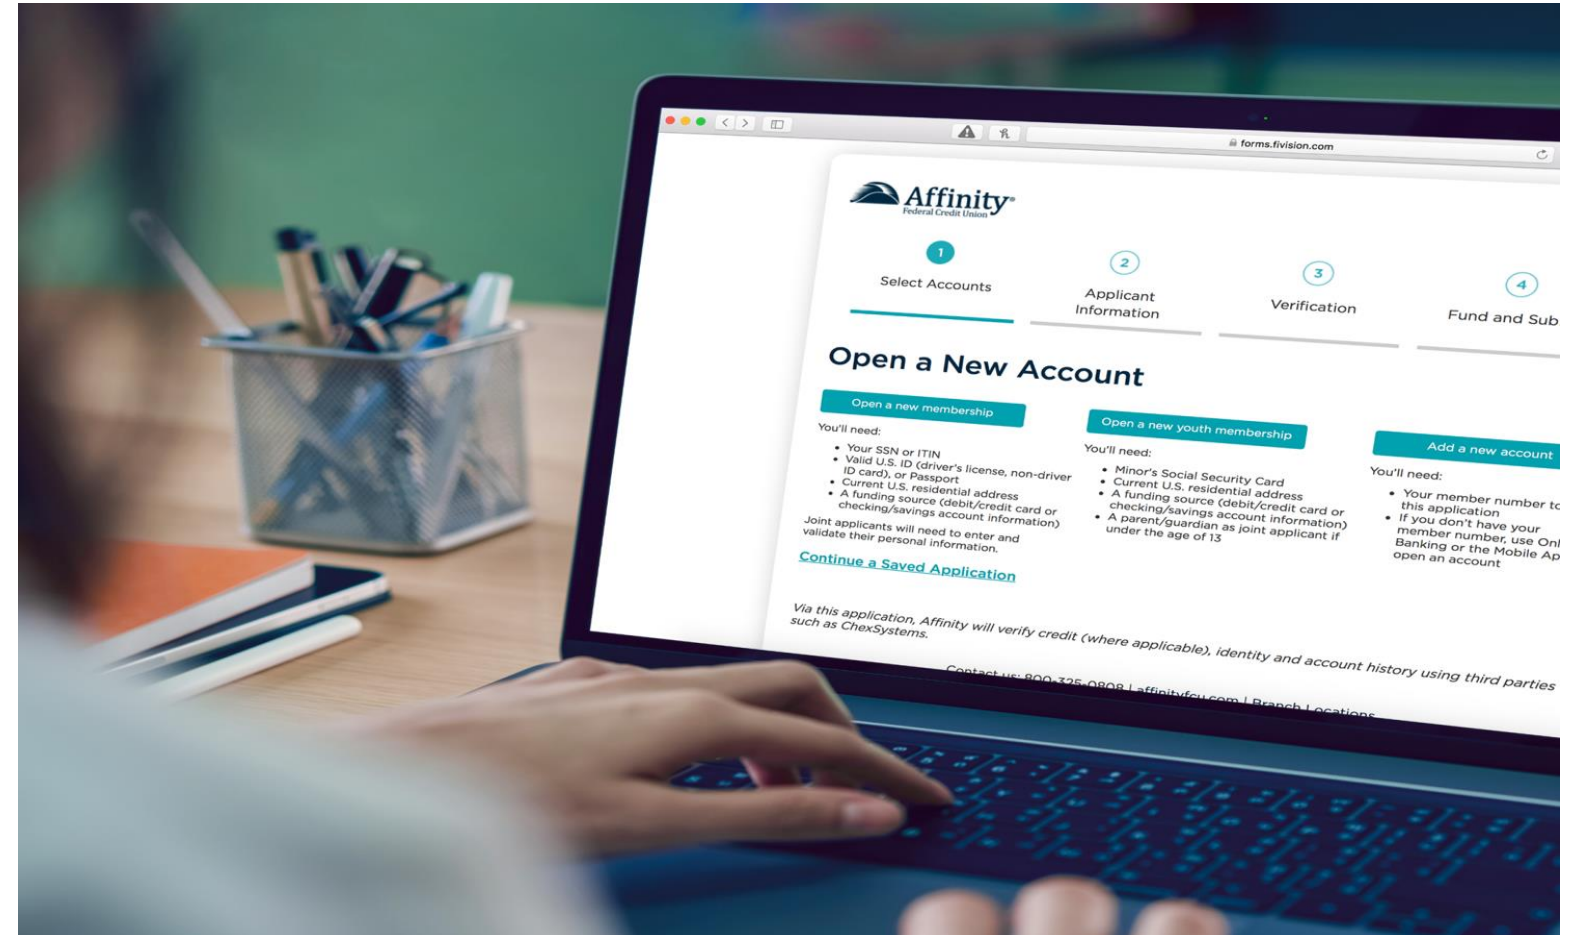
forms.fivision.com

Affinity
Federal Credit Union

1
Select Accounts

2
Applicant Information

3
Verification

4
Fund and Sub

Open a New Account

Open a new membership

You'll need:

• Your SSN or ITIN
• Valid U.S. ID (driver's license, non-driver ID card), or Passport
• Current U.S. residential address
• A funding source (debit/credit card or checking/savings account information)

Joint applicants will need to enter and validate their personal information.

Open a new youth membership

You'll need:

• Minor's Social Security Card
• Current U.S. residential address
• A funding source (debit/credit card or checking/savings account information)
• A parent/guardian as joint applicant if under the age of 13

Add a new account

You'll need:

• Your member number to this application
• If you don't have your member number, use Onl Banking or the Mobile Ap open an account

Continue a Saved Application

Via this application, Affinity will verify credit (where applicable), identity and account history using third parties such as ChexSystems.

Contact us: 800-325-0808 | affinityfcu.com | Branch Locations